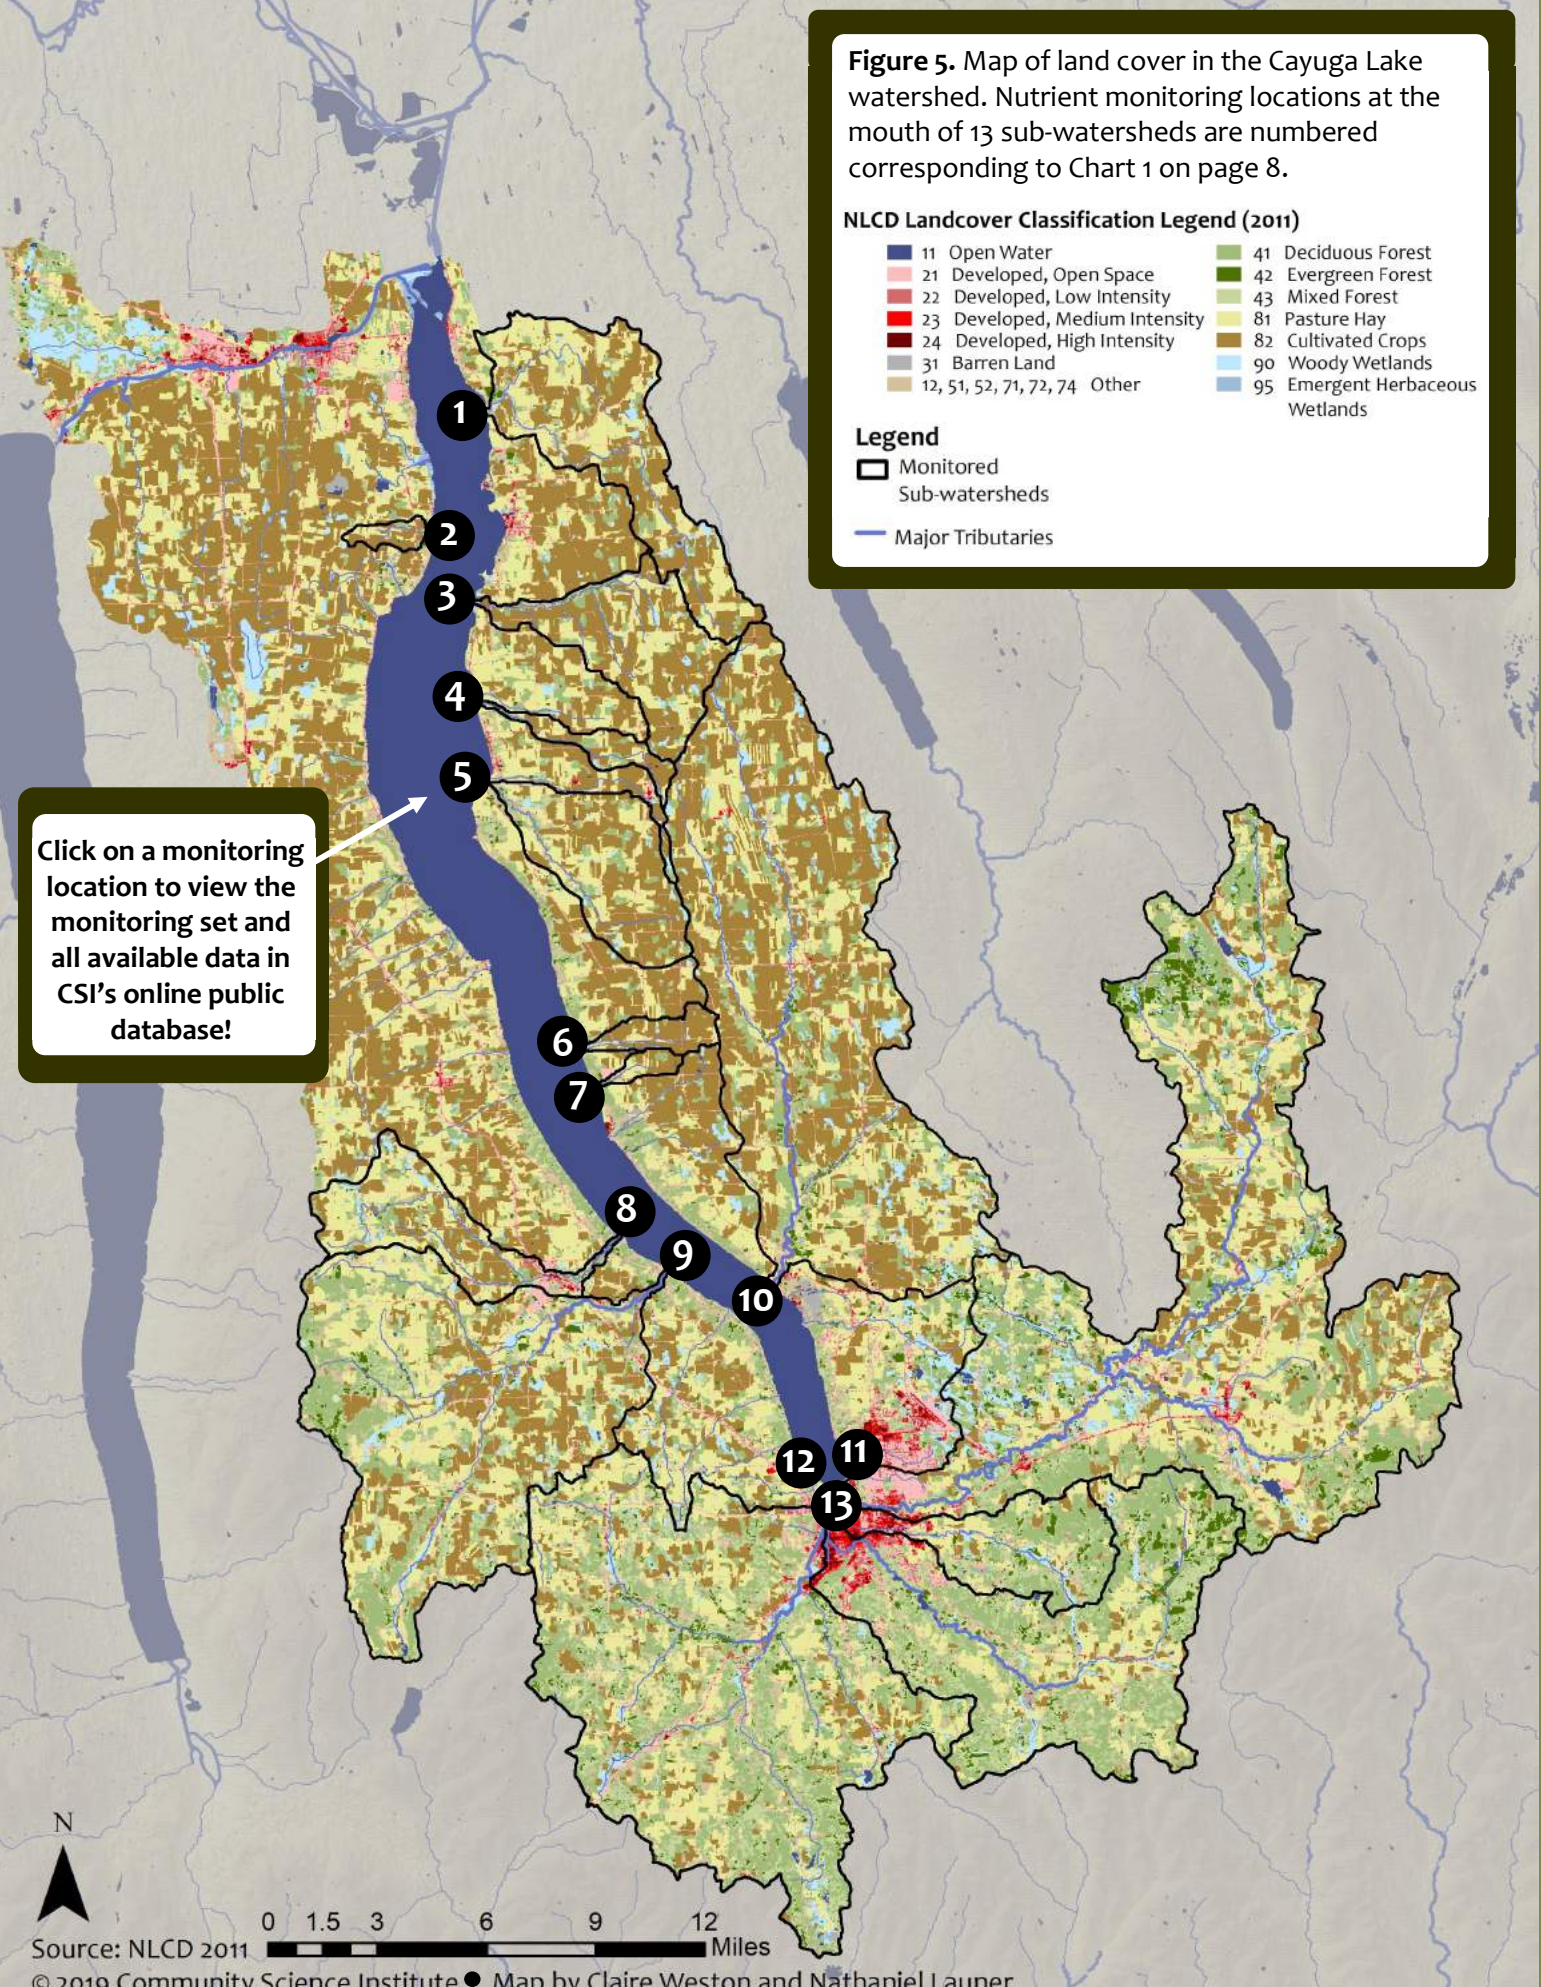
**Figure 5.** Map of land cover in the Cayuga Lake watershed. Nutrient monitoring locations at the mouth of 13 sub-watersheds are numbered corresponding to Chart 1 on page 8.

NLCD Landcover Classification Legend (2011)

11 Open Water
21 Developed, Open Space
22 Developed, Low Intensity
23 Developed, Medium Intensity
24 Developed, High Intensity
31 Barren Land
12, 51, 52, 71, 72, 74 Other

41 Deciduous Forest
42 Evergreen Forest
43 Mixed Forest
81 Pasture Hay
82 Cultivated Crops
90 Woody Wetlands
95 Emergent Herbaceous Wetlands

Legend
Monitored Sub-watersheds
Major Tributaries

Click on a monitoring location to view the monitoring set and all available data in CSI's online public database!

1
2
3
4
5
6
7
8
9
10
11
12
13

N

0 1.5 3 6 9 12 Miles

Source: NLCD 2011

© 2019 Community Science Institute • Map by Claire Weston and Nathaniel Launer